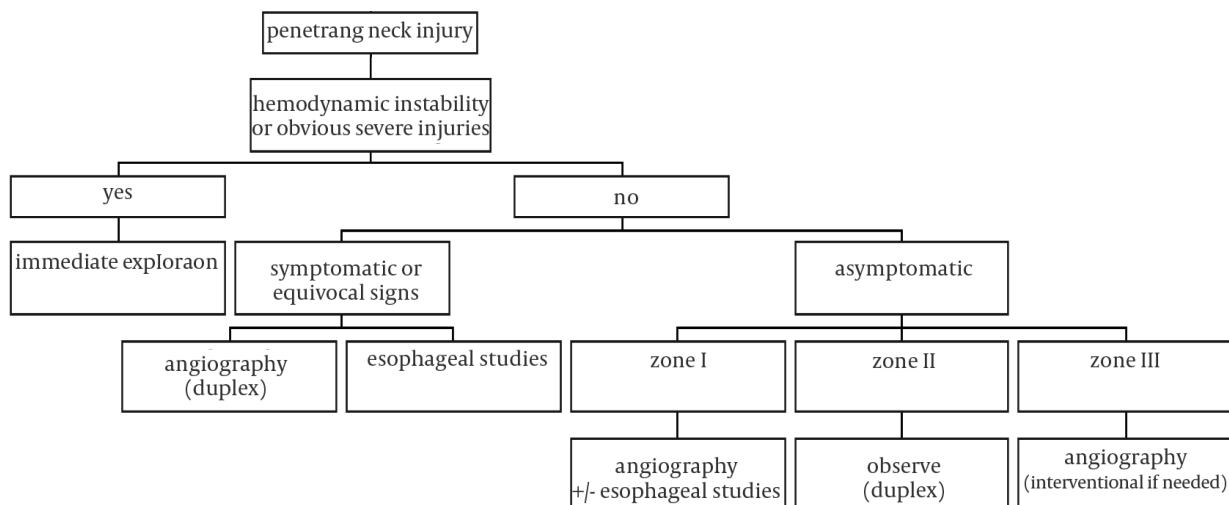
penetrang neck injury

hemodynamic instability or obvious severe injuries

yes

no

immediate exploraon

symptomatic or equivocal signs

asymptomatic

angiography (duplex)

esophageal studies

zone I

zone II

zone III

angiography +/- esophageal studies

observe (duplex)

angiography (interventional if needed)